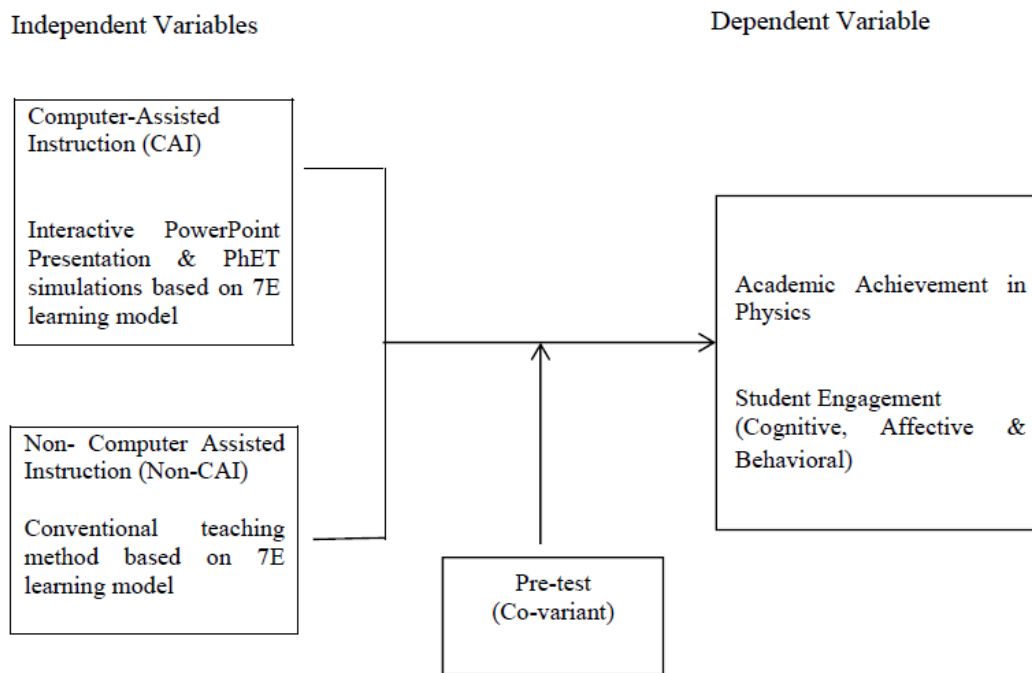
Independent Variables

Dependent Variable

Computer-Assisted Instruction (CAI)

Interactive PowerPoint Presentation & PhET simulations based on 7E learning model

Non- Computer Assisted Instruction (Non-CAI)

Conventional teaching method based on 7E learning model

Academic Achievement in Physics

Student Engagement (Cognitive, Affective & Behavioral)

Pre-test (Co-variant)